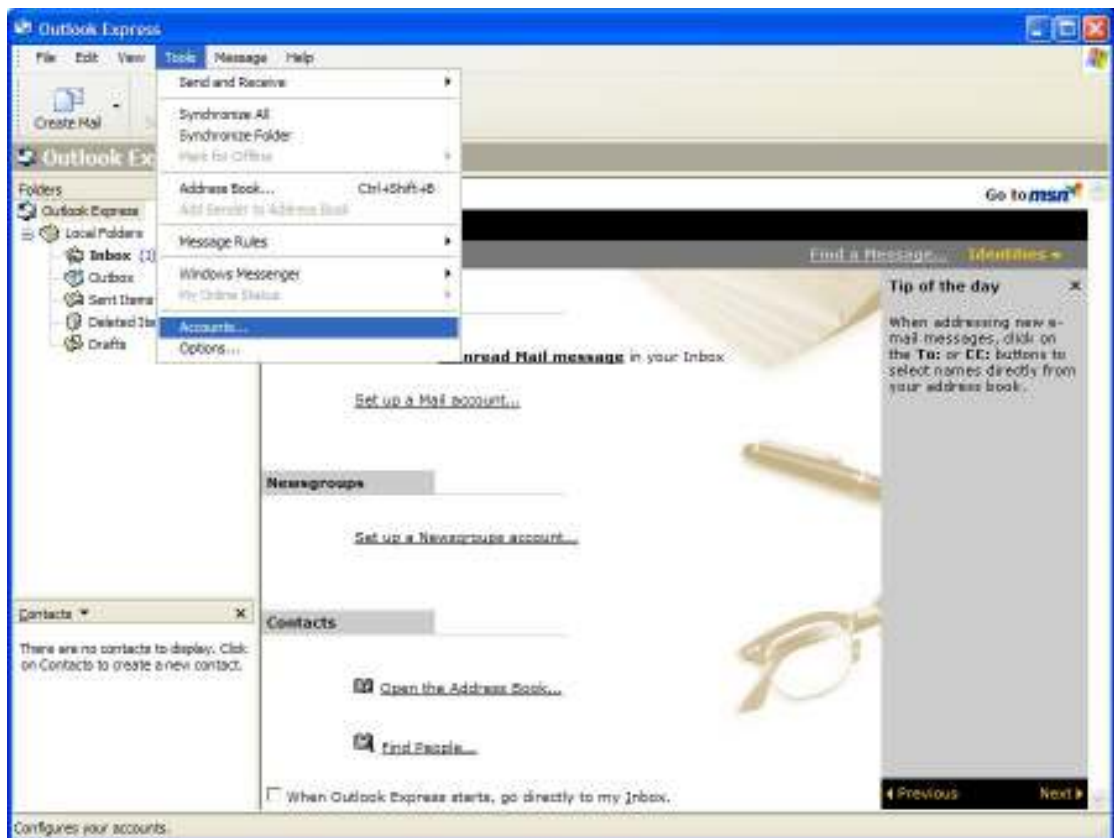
Outlook Express

File Edit View Tools Message Help

Create Mail

Outlook Ex

Send and Receive
Synchronize All
Synchronize Folder
Mark for Offline
Address Book... Ctrl+Shift+B
Add Sender to Address Book
Message Rules
Windows Messenger
My Online Status
Accounts...
Options...

Folders
Outlook Express
Local Folders
Inbox (1)
Outbox
Sent Items
Deleted Ite
Drafts

Go to msn

Find a Message... Identities

Tip of the day

When addressing new e-mail messages, click on the To: or CC: buttons to select names directly from your address book.

unread Mail message in your Inbox

Set up a Mail account...

Newsgroups

Set up a Newsgroups account...

Contacts

Open the Address Book...

Find People...

When Outlook Express starts, go directly to my Inbox.

Previous Next

Contacts

There are no contacts to display. Click on Contacts to create a new contact.

Configures your accounts.